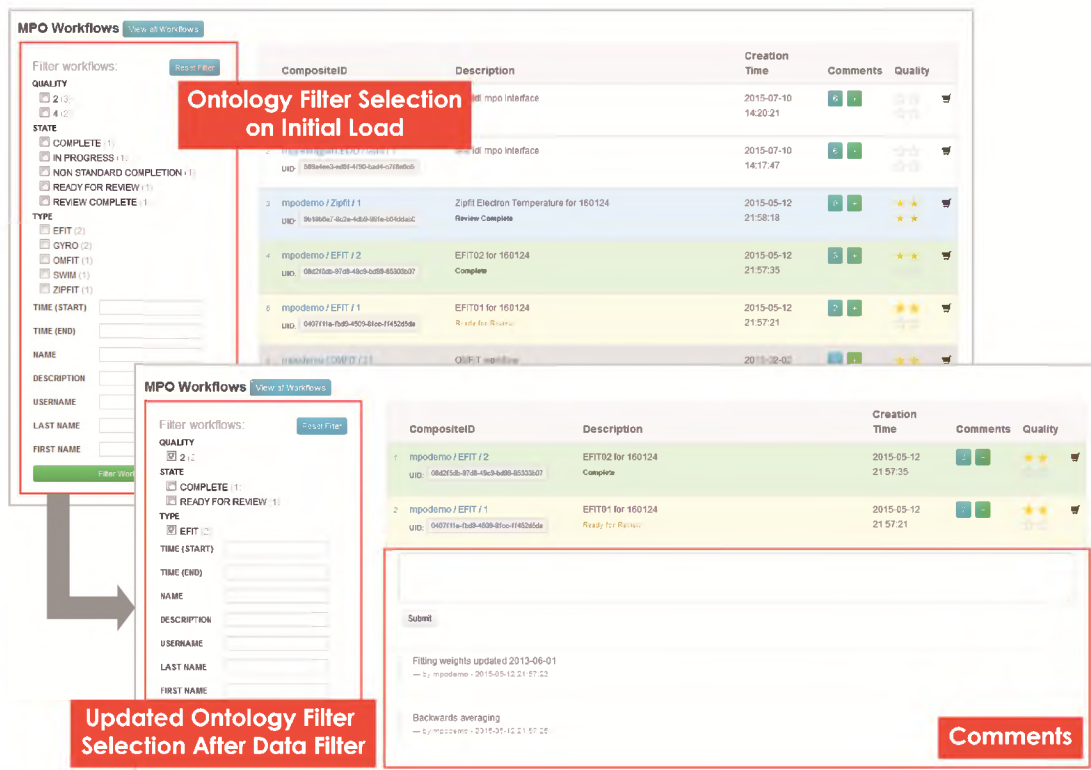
MPO Workflows View all Workflows

Filter workflows: Reset Filter
QUALITY
2 (3)
4 (2)
STATE
COMPLETE (1)
IN PROGRESS (1)
NON STANDARD COMPLETION (1)
READY FOR REVIEW (1)
REVIEW COMPLETE (1)
TYPE
EFIT (2)
GYRO (2)
OMFIT (1)
SWIM (1)
ZIPFIT (1)
TIME (START)
TIME (END)
NAME
DESCRIPTION
USERNAME
LAST NAME
FIRST NAME
Filter Wor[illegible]

Ontology Filter Selection on Initial Load

| | CompositeID | Description | Creation Time | Comments | Quality |
|---|---|---|---|---|---|
| | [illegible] | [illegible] mpo interface | 2015-07-10 14:20:21 | 6 | |
| 2 | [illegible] UID: 585e4ee3-ed88-4f90-bad4-c7f8e0e5 | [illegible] mpo interface | 2015-07-10 14:17:47 | 6 | |
| 3 | mpodemo / Zipfit / 1 UID: 9b168b0e7-8c2e-4db9-861e-b04ddab0 | Zipfit Electron Temperature for 160124 Review Complete | 2015-05-12 21:58:18 | 0 | |
| 4 | mpodemo / EFIT / 2 UID: 08d2f5db-87d8-49c9-bd98-85333b07 | EFIT02 for 160124 Complete | 2015-05-12 21:57:35 | 3 | |
| 5 | mpodemo / EFIT / 1 UID: 0407f11e-fbd9-4509-8fce-ff452d5de | EFIT01 for 160124 Ready for Review | 2015-05-12 21:57:21 | 2 | |
| 6 | mpodemo / OMFIT / 21 | OMFIT workflow | 2015-02-02 | | |

MPO Workflows View all Workflows

Filter workflows: Reset Filter
QUALITY
2 (2)
STATE
COMPLETE (1)
READY FOR REVIEW (1)
TYPE
EFIT (2)
TIME (START)
TIME (END)
NAME
DESCRIPTION
USERNAME
LAST NAME
FIRST NAME

| | CompositeID | Description | Creation Time | Comments | Quality |
|---|---|---|---|---|---|
| 1 | mpodemo / EFIT / 2 UID: 08d2f5db-87d8-49c9-bd98-85333b07 | EFIT02 for 160124 Complete | 2015-05-12 21:57:35 | | |
| 2 | mpodemo / EFIT / 1 UID: 0407f11e-fbd9-4509-8fce-ff452d5de | EFIT01 for 160124 Ready for Review | 2015-05-12 21:57:21 | | |

Submit

Fitting weights updated 2013-06-01
— by mpodemo - 2015-05-12 21:57:22

Backwards averaging
— by mpodemo - 2015-05-12 21:57:25

Updated Ontology Filter Selection After Data Filter

Comments